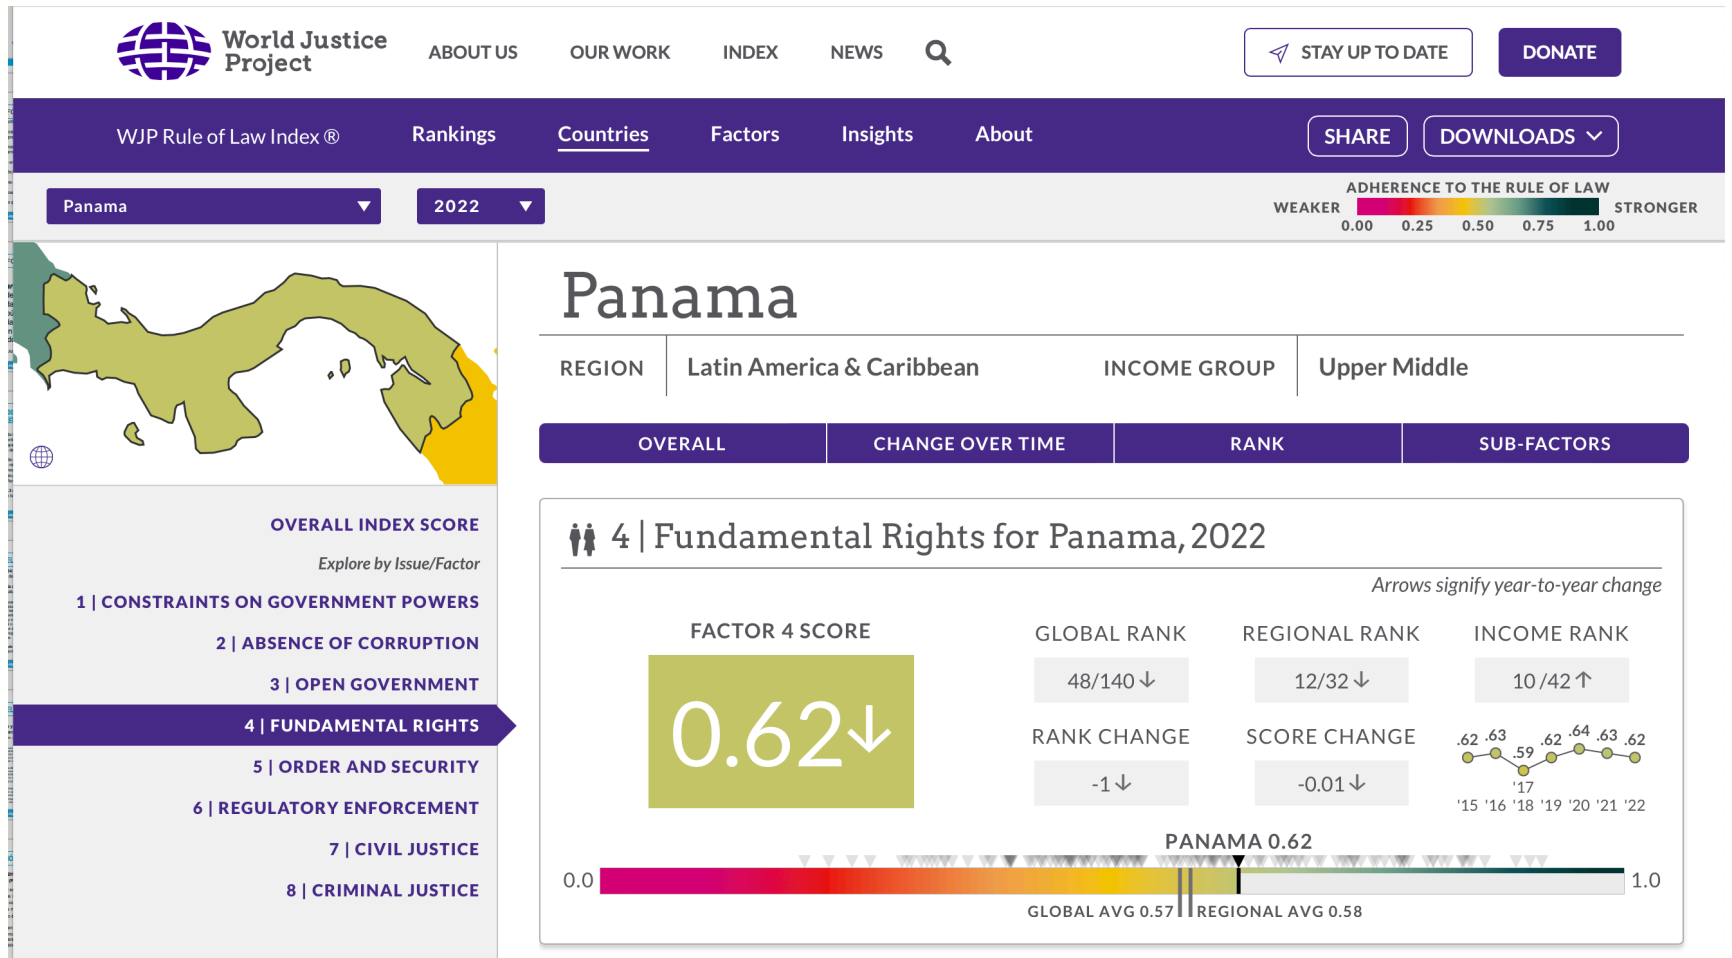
World Justice Project

ABOUT US OUR WORK INDEX NEWS

STAY UP TO DATE DONATE

WJP Rule of Law Index ® Rankings Countries Factors Insights About

SHARE DOWNLOADS

Panama 2022

ADHERENCE TO THE RULE OF LAW
WEAKER STRONGER
0.00 0.25 0.50 0.75 1.00

Panama

REGION Latin America & Caribbean INCOME GROUP Upper Middle

OVERALL CHANGE OVER TIME RANK SUB-FACTORS

OVERALL INDEX SCORE

Explore by Issue/Factor

1 | CONSTRAINTS ON GOVERNMENT POWERS
2 | ABSENCE OF CORRUPTION
3 | OPEN GOVERNMENT
4 | FUNDAMENTAL RIGHTS
5 | ORDER AND SECURITY
6 | REGULATORY ENFORCEMENT
7 | CIVIL JUSTICE
8 | CRIMINAL JUSTICE

4 | Fundamental Rights for Panama, 2022

Arrows signify year-to-year change

FACTOR 4 SCORE
0.62↓

| GLOBAL RANK | REGIONAL RANK | INCOME RANK |
|---|---|---|
| 48/140↓ | 12/32↓ | 10 /42↑ |

| RANK CHANGE | SCORE CHANGE |
|---|---|
| -1↓ | -0.01↓ |

.62 .63 .59 .62 .64 .63 .62
'15 '16 '17 '18 '19 '20 '21 '22

PANAMA 0.62
0.0 1.0
GLOBAL AVG 0.57 REGIONAL AVG 0.58